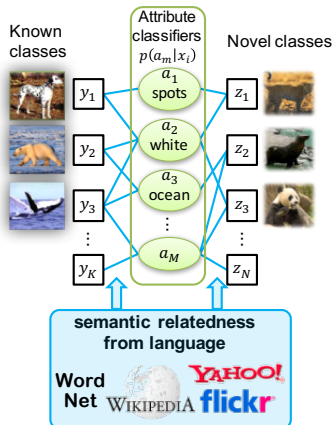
Known classes

Attribute classifiers $p(a_m|x_i)$

Novel classes

$y_1$

$y_2$

$y_3$

$\vdots$

$y_K$

$a_1$ spots

$a_2$ white

$a_3$ ocean

$\vdots$

$a_M$

$z_1$

$z_2$

$z_3$

$\vdots$

$z_N$

semantic relatedness from language

Word Net

WIKIPEDIA

YAHOO!

flickr